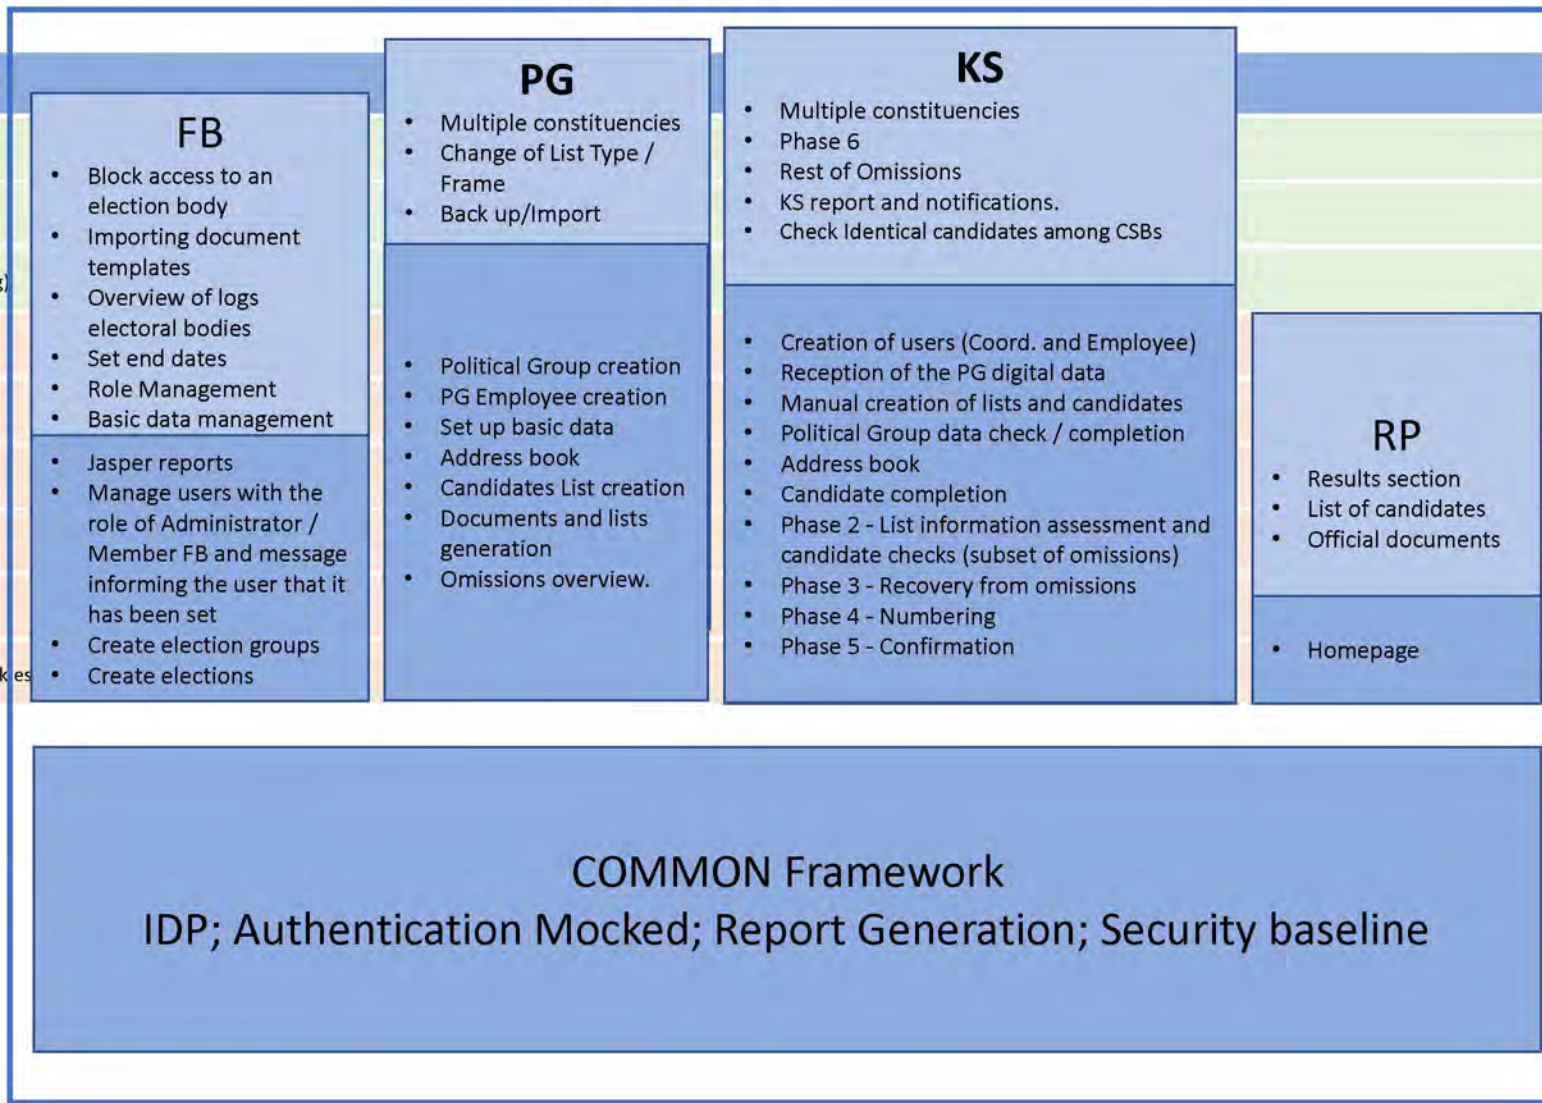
FB

- Block access to an election body
- Importing document templates
- Overview of logs electoral bodies
- Set end dates
- Role Management
- Basic data management

- Jasper reports
- Manage users with the role of Administrator / Member FB and message informing the user that it has been set
- Create election groups
- Create elections

PG

- Multiple constituencies
- Change of List Type / Frame
- Back up/Import

- Political Group creation
- PG Employee creation
- Set up basic data
- Address book
- Candidates List creation
- Documents and lists generation
- Omissions overview.

KS

- Multiple constituencies
- Phase 6
- Rest of Omissions
- KS report and notifications.
- Check Identical candidates among CSBs

- Creation of users (Coord. and Employee)
- Reception of the PG digital data
- Manual creation of lists and candidates
- Political Group data check / completion
- Address book
- Candidate completion
- Phase 2 - List information assessment and candidate checks (subset of omissions)
- Phase 3 - Recovery from omissions
- Phase 4 - Numbering
- Phase 5 - Confirmation

RP

- Results section
- List of candidates
- Official documents

- Homepage

COMMON Framework
IDP; Authentication Mocked; Report Generation; Security baseline